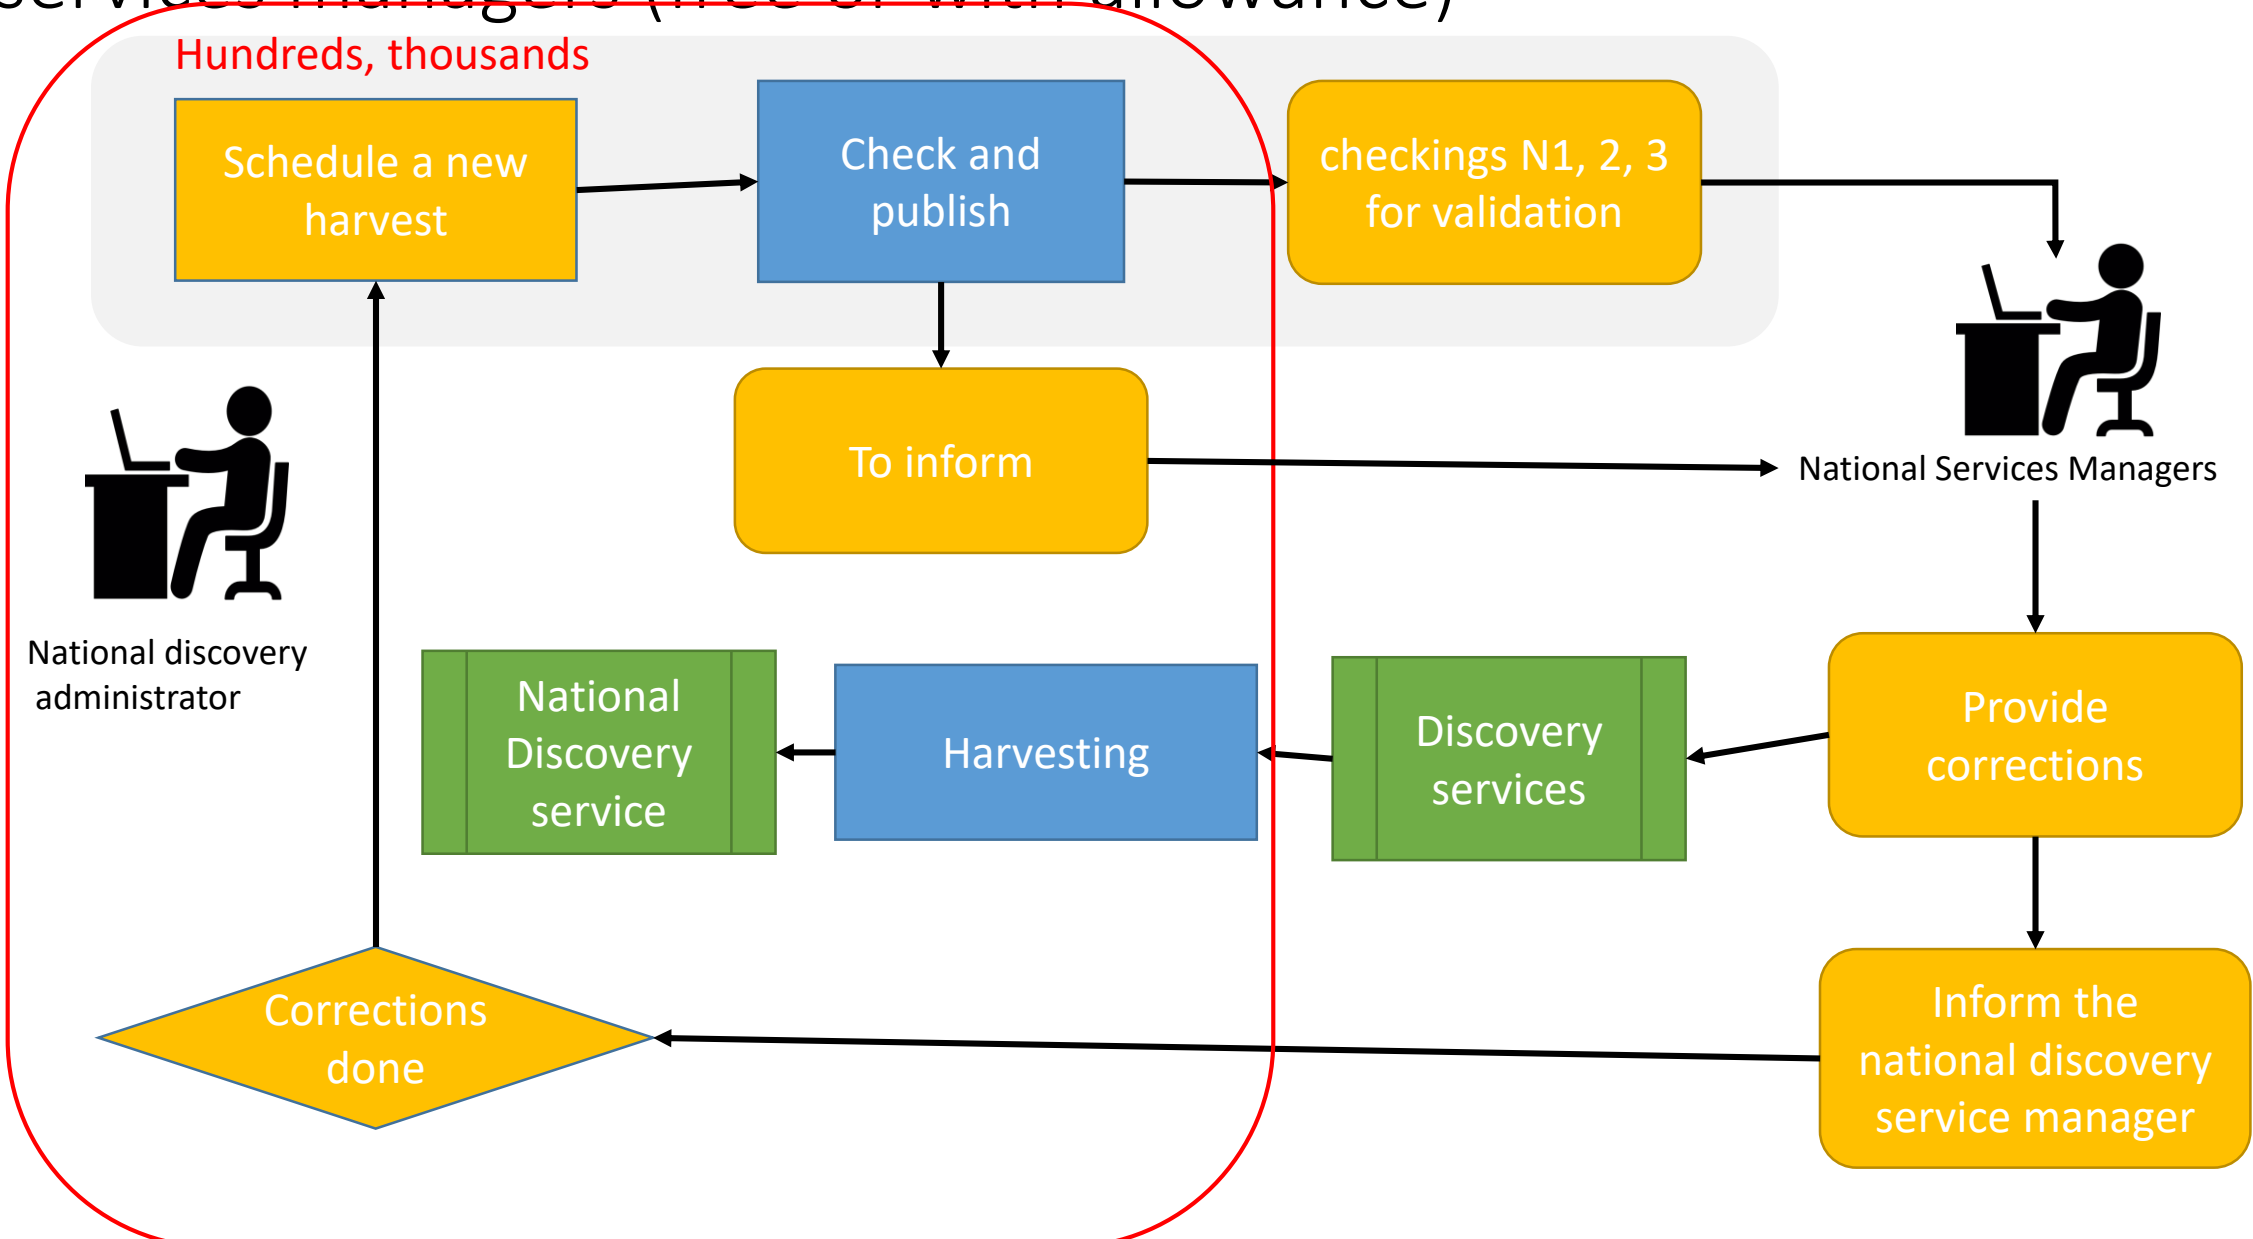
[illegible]

Hundreds, thousands

Schedule a new harvest

Check and publish

checkings N1, 2, 3 for validation

To inform

National Services Managers

National discovery administrator

National Discovery service

Harvesting

Discovery services

Provide corrections

Corrections done

Inform the national discovery service manager